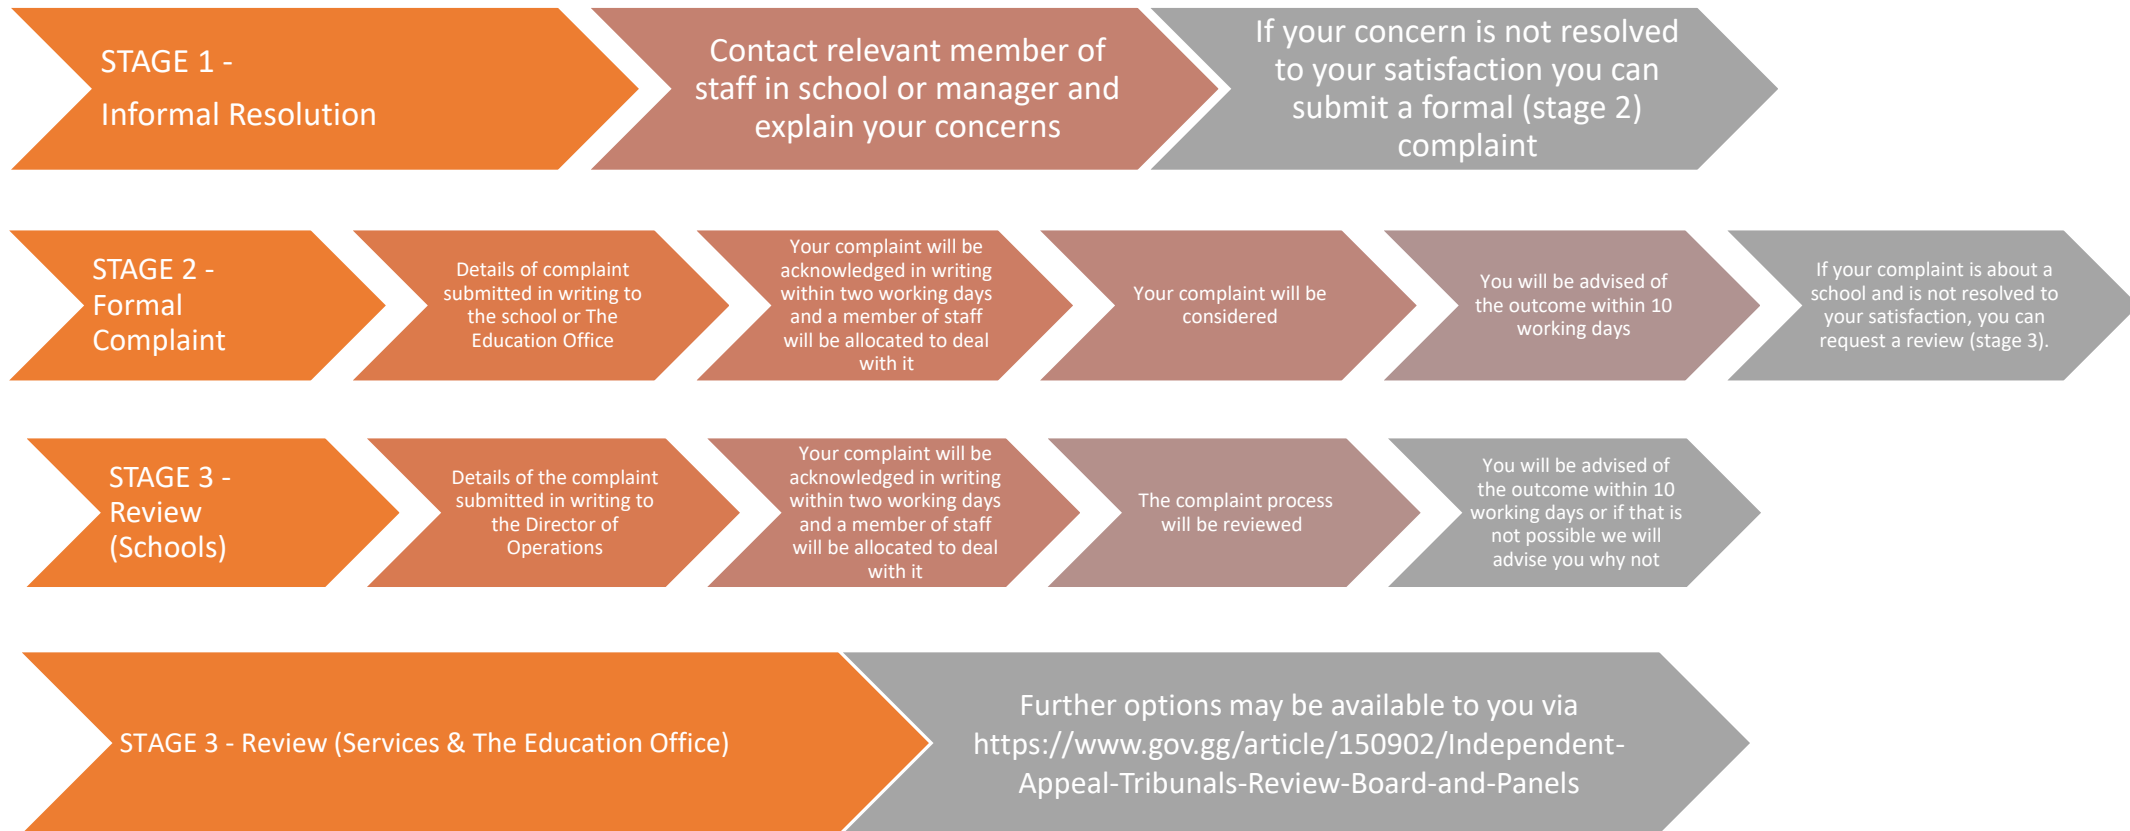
STAGE 1 -
Informal Resolution

Contact relevant member of staff in school or manager and explain your concerns

If your concern is not resolved to your satisfaction you can submit a formal (stage 2) complaint

STAGE 2 - Formal Complaint

Details of complaint submitted in writing to the school or The Education Office

Your complaint will be acknowledged in writing within two working days and a member of staff will be allocated to deal with it

Your complaint will be considered

You will be advised of the outcome within 10 working days

If your complaint is about a school and is not resolved to your satisfaction, you can request a review (stage 3).

STAGE 3 - Review (Schools)

Details of the complaint submitted in writing to the Director of Operations

Your complaint will be acknowledged in writing within two working days and a member of staff will be allocated to deal with it

The complaint process will be reviewed

You will be advised of the outcome within 10 working days or if that is not possible we will advise you why not

STAGE 3 - Review (Services & The Education Office)

Further options may be available to you via https://www.gov.gg/article/150902/Independent-Appeal-Tribunals-Review-Board-and-Panels